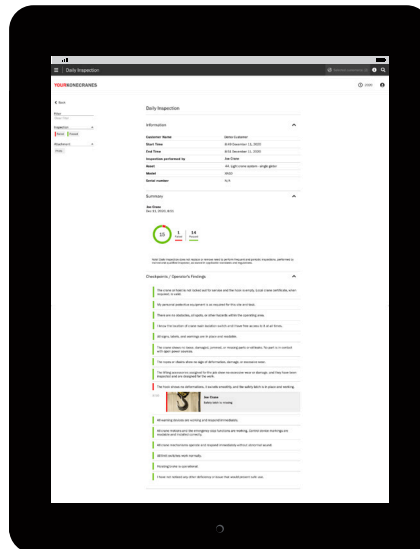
Daily Inspection

YOURKONECRANES

< Back

Daily Inspection

Information

Customer Name Demo Customer
Start Time 8:00 December 11, 2020
End Time 8:10 December 11, 2020
Inspection performed by Joe Crane
Model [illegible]
Model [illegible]
Serial number N/A

Summary

10 1 14

Checkpoints / Operator's Findings

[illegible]